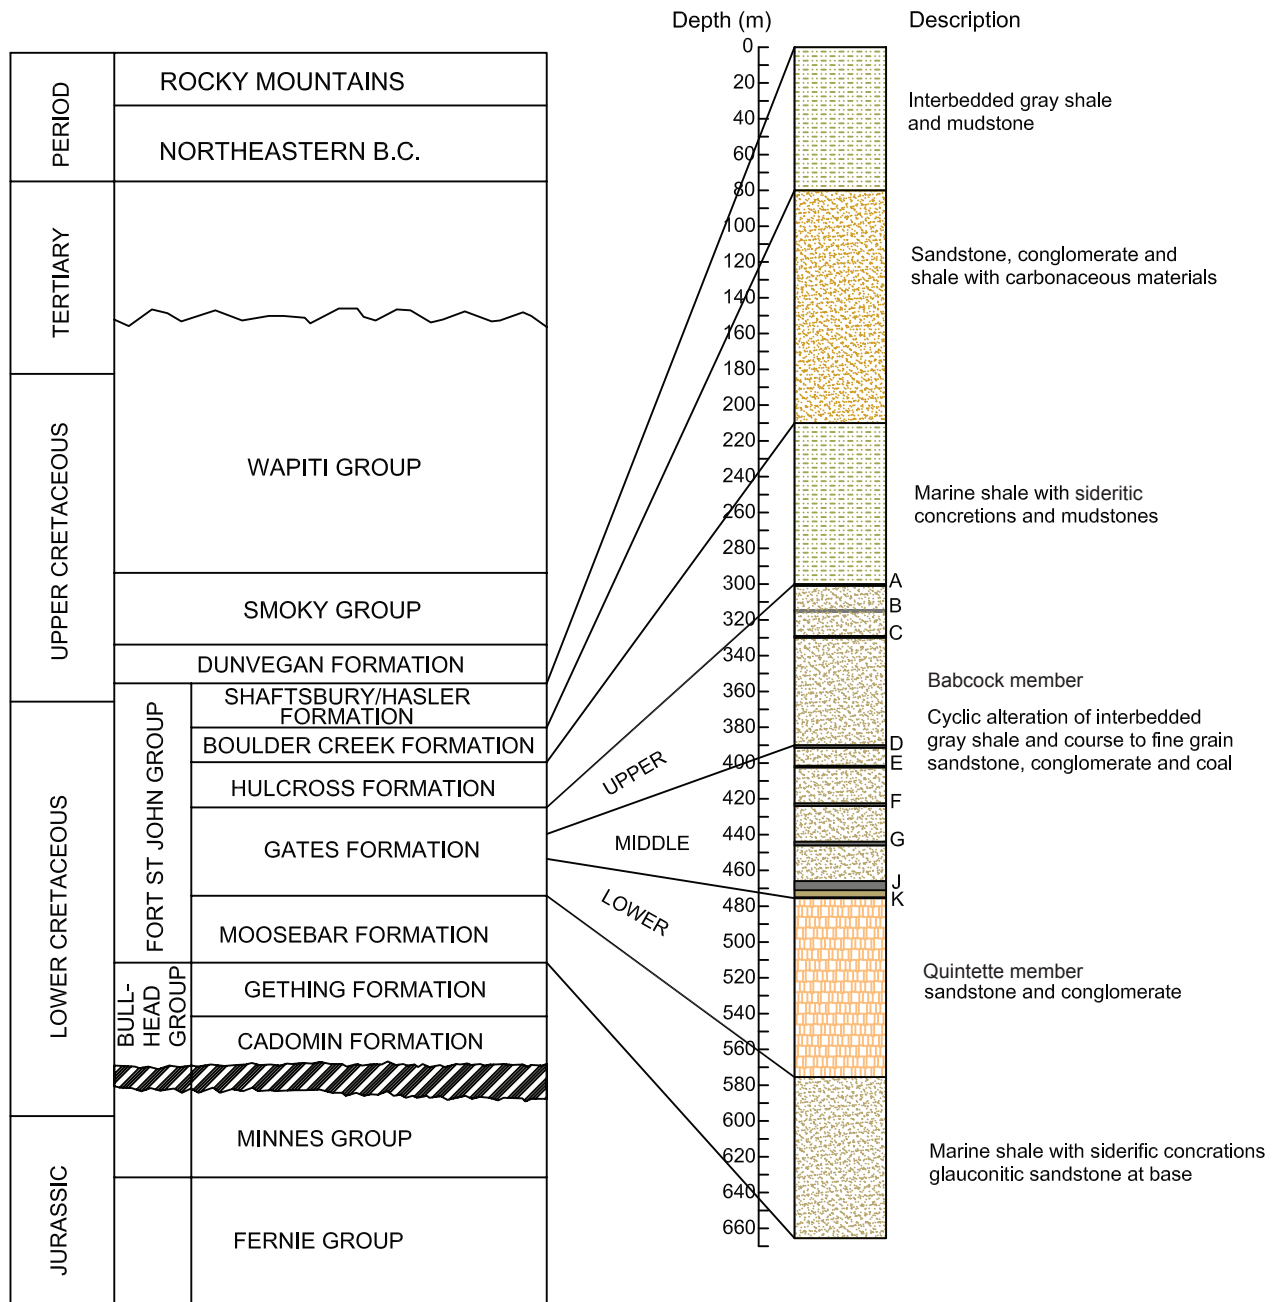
| PERIOD | | ROCKY MOUNTAINS |
|---|---|---|
| | | NORTHEASTERN B.C. |
| TERTIARY | | |
| UPPER CRETACEOUS | | WAPITI GROUP |
| | | SMOKY GROUP |
| | | DUNVEGAN FORMATION |
| LOWER CRETACEOUS | FORT ST JOHN GROUP | SHAFTSBURY/HASLER FORMATION |
| | | BOULDER CREEK FORMATION |
| | | HULCROSS FORMATION |
| | | GATES FORMATION |
| | | MOOSEBAR FORMATION |
| | BULL-HEAD GROUP | GETHING FORMATION |
| | | CADOMIN FORMATION |
| | | MINNES GROUP |
| JURASSIC | | FERNIE GROUP |

UPPER
MIDDLE
LOWER

Depth (m)
0 20 40 60 80 100 120 140 160 180 200 220 240 260 280 300 320 340 360 380 400 420 440 460 480 500 520 540 560 580 600 620 640 660

A B C D E F G J K

Description

Interbedded gray shale and mudstone

Sandstone, conglomerate and shale with carbonaceous materials

Marine shale with sideritic concretions and mudstones

Babcock member

Cyclic alteration of interbedded gray shale and course to fine grain sandstone, conglomerate and coal

Quintette member sandstone and conglomerate

Marine shale with siderific concrations glauconitic sandstone at base